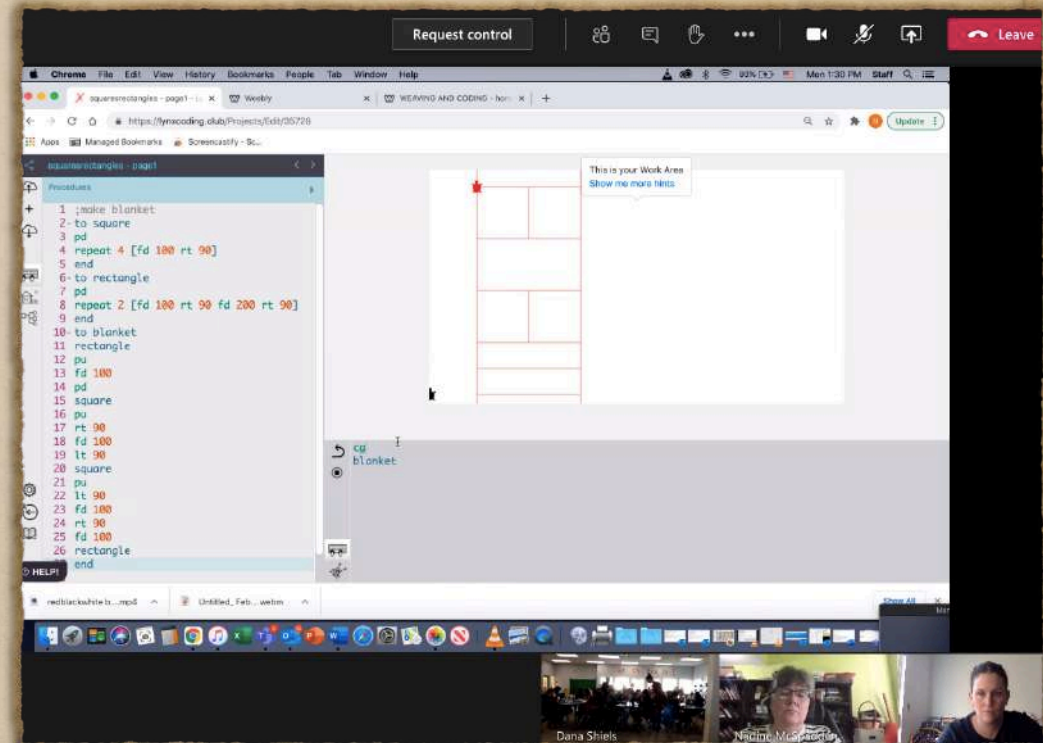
Request control

Leave

Chrome File Edit View History Bookmarks People Tab Window Help

Mon 1:30 PM Staff

squaresrectangles - page1 - ×

Weebly ×

WEAVING AND CODING - hom ×

+

https://lynxcoding.club/Projects/Edit/35726

Update

Apps Managed Bookmarks Screencastify - Sc...

squaresrectangles - page1

Procedures

1 ;make blanket
2 to square
3 pd
4 repeat 4 [fd 100 rt 90]
5 end
6 to rectangle
7 pd
8 repeat 2 [fd 100 rt 90 fd 200 rt 90]
9 end
10 to blanket
11 rectangle
12 pu
13 fd 100
14 pd
15 square
16 pu
17 rt 90
18 fd 100
19 lt 90
20 square
21 pu
22 lt 90
23 fd 100
24 rt 90
25 fd 100
26 rectangle
end

HELP!

This is your Work Area
Show me more hints

cg
blanket

redblackwhite.b....mp4

Untitled_Feb....webm

Show All

Dana Shiels

Nadine McSpadden